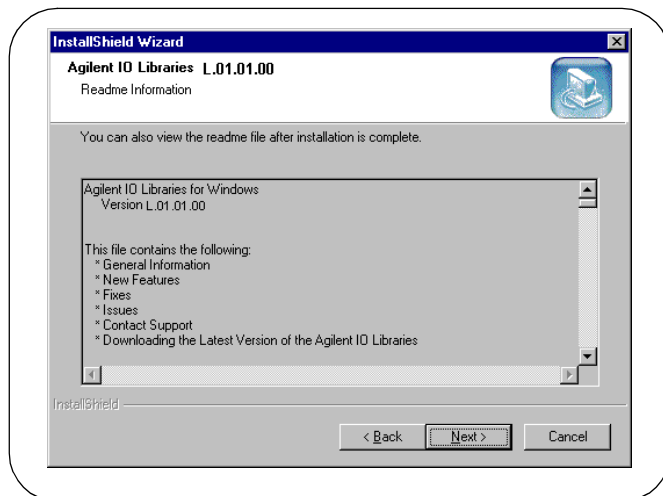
InstallShield Wizard

Agilent IO Libraries L.01.01.00

Readme Information

You can also view the readme file after installation is complete.

Agilent IO Libraries for Windows
Version L.01.01.00

This file contains the following:
* General Information
* New Features
* Fixes
* Issues
* Contact Support
* Downloading the Latest Version of the Agilent IO Libraries

InstallShield

< Back | Next > | Cancel